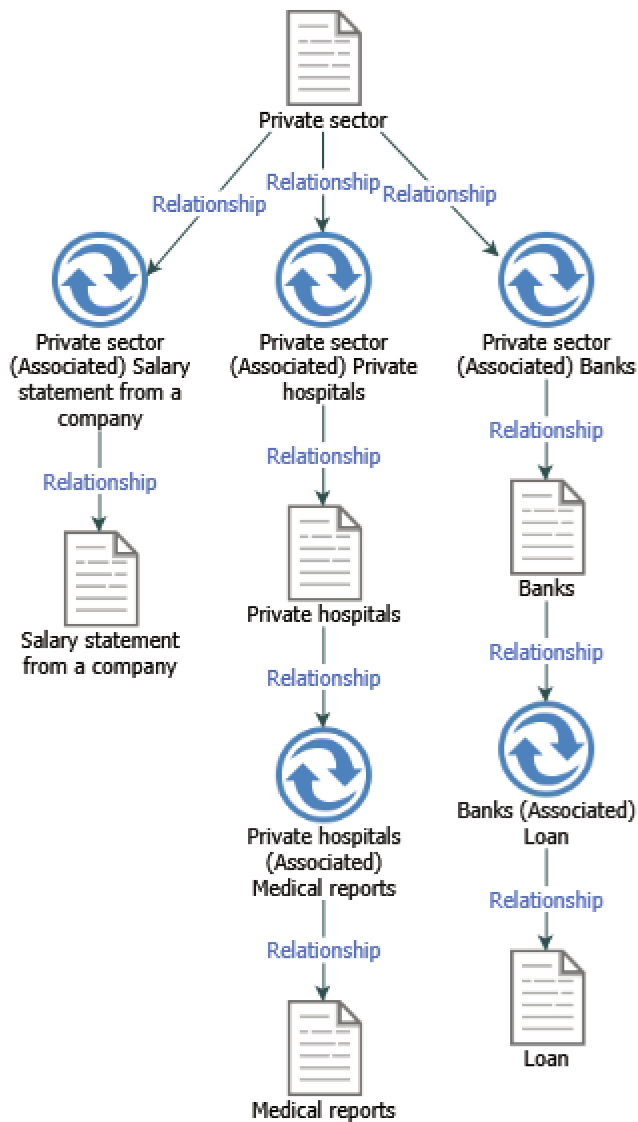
Private sector

Relationship

Relationship

Relationship

Private sector (Associated) Salary statement from a company

Relationship

Salary statement from a company

Private sector (Associated) Private hospitals

Relationship

Private hospitals

Relationship

Private hospitals (Associated) Medical reports

Relationship

Medical reports

Private sector (Associated) Banks

Relationship

Banks

Relationship

Banks (Associated) Loan

Relationship

Loan